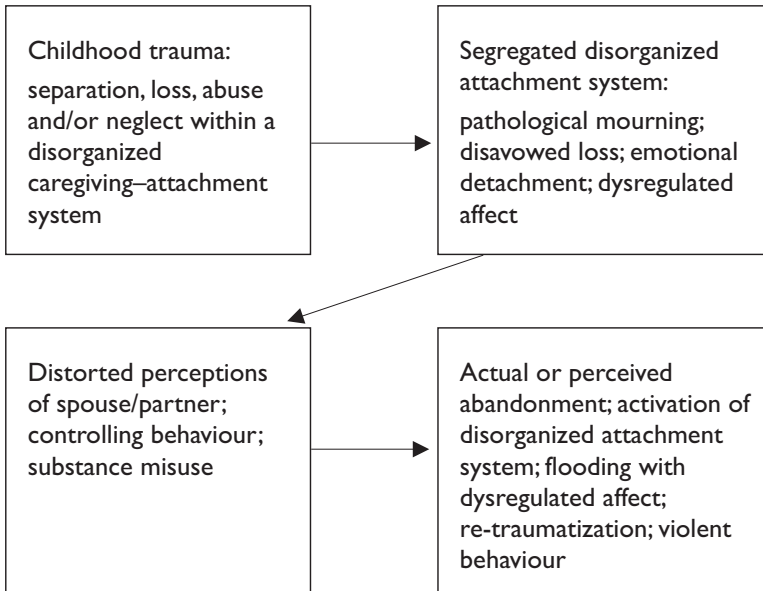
Childhood trauma:

separation, loss, abuse and/or neglect within a disorganized caregiving–attachment system

Segregated disorganized attachment system:

pathological mourning; disavowed loss; emotional detachment; dysregulated affect

Distorted perceptions of spouse/partner; controlling behaviour; substance misuse

Actual or perceived abandonment; activation of disorganized attachment system; flooding with dysregulated affect; re-traumatization; violent behaviour